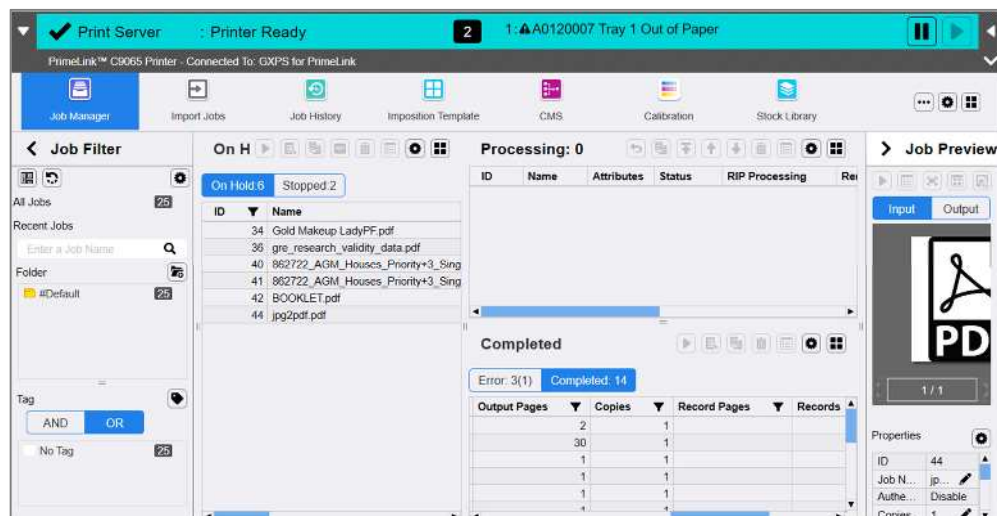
Print Server : Printer Ready 2 1:A0120007 Tray 1 Out of Paper

PrimeLink™ C9065 Printer - Connected To: GXPS for PrimeLink

Job Manager Import Jobs Job History Imposition Template CMS Calibration Stock Library

Job Filter

All Jobs 25

Recent Jobs

Enter a Job Name

Folder

#Default 25

Tag

AND OR

No Tag 25

On H

On Hold:6 Stopped:2

| ID | Name |
|---|---|
| 34 | Gold Makeup LadyPF.pdf |
| 36 | gre_research_validity_data.pdf |
| 40 | 862722_AGM_Houses_Priority+3_Sing |
| 41 | 862722_AGM_Houses_Priority+3_Sing |
| 42 | BOOKLET.pdf |
| 44 | jpg2pdf.pdf |

Processing: 0

| ID | Name | Attributes | Status | RIP Processing | Re |
|---|---|---|---|---|---|

Completed

Error: 3(1) Completed: 14

| Output Pages | Copies | Record Pages | Records |
|---|---|---|---|
| 2 | 1 | | |
| 30 | 1 | | |
| 1 | 1 | | |
| 1 | 1 | | |
| 1 | 1 | | |
| 1 | 1 | | |

Job Preview

Input Output

PD

1 / 1

Properties

| ID | 44 |
|---|---|
| Job N... | jp... |
| Authe... | Disable |
| Copies | 1 |